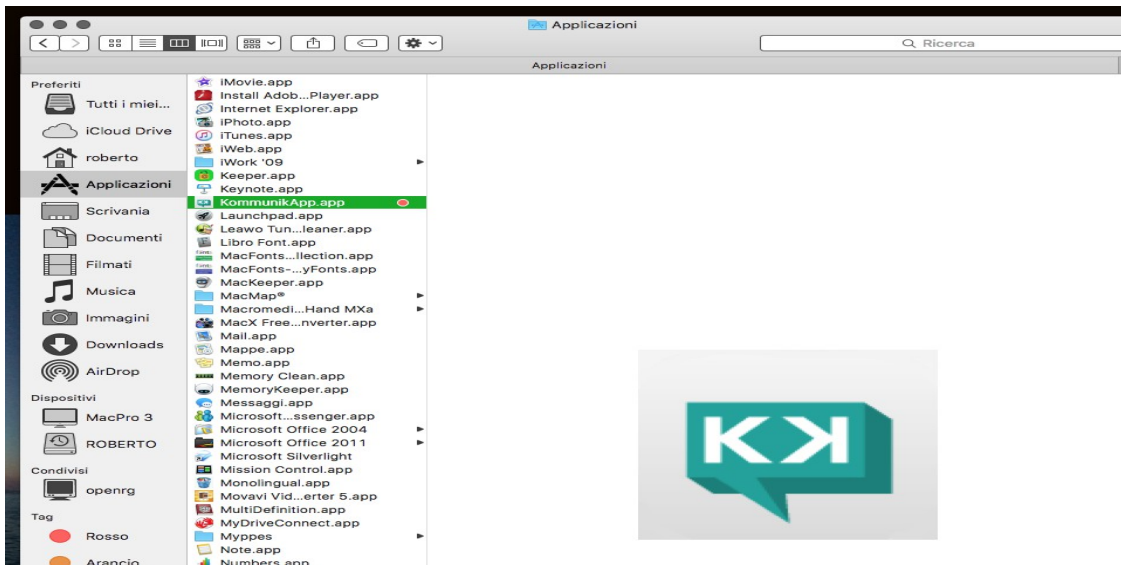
Applicazioni

Q Ricerca

Applicazioni

Preferiti
Tutti i miei...
iCloud Drive
roberto
Applicazioni
Scrivania
Documenti
Filmati
Musica
Immagini
Downloads
AirDrop
Dispositivi
MacPro 3
ROBERTO
Condivisi
openrg
Tag
Rosso
Arancio

iMovie.app
Install Adob...Player.app
Internet Explorer.app
iPhoto.app
iTunes.app
iWeb.app
iWork '09
Keeper.app
Keynote.app
KommunikApp.app
Launchpad.app
Leawo Tun...leaner.app
Libro Font.app
MacFonts...llection.app
MacFonts-...yFonts.app
MacKeeper.app
MacMap®
Macromedi...Hand MXa
MacX Free...nverter.app
Mail.app
Mappe.app
Memo.app
Memory Clean.app
MemoryKeeper.app
Messaggi.app
Microsoft...ssenger.app
Microsoft Office 2004
Microsoft Office 2011
Microsoft Silverlight
Mission Control.app
Monolingual.app
Movavi Vid...erter 5.app
MultiDefinition.app
MyDriveConnect.app
Myppes
Note.app
Numbers.app